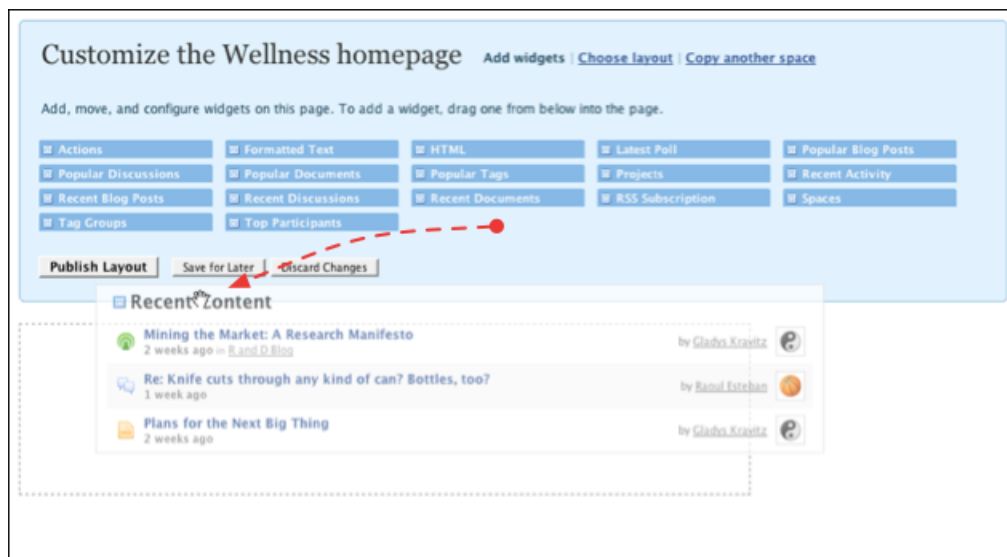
Customize the Wellness homepage Add widgets | Choose layout | Copy another space

Add, move, and configure widgets on this page. To add a widget, drag one from below into the page.

| Actions | Formatted Text | HTML | Latest Poll | Popular Blog Posts |
|---|---|---|---|---|
| Popular Discussions | Popular Documents | Popular Tags | Projects | Recent Activity |
| Recent Blog Posts | Recent Discussions | Recent Documents | RSS Subscription | Spaces |
| Tag Groups | Top Participants | | | |

Publish Layout Save for Later Discard Changes

Recent Content

Mining the Market: A Research Manifesto
2 weeks ago in R and D Blog
by Gladys Kravitz

Re: Knife cuts through any kind of can? Bottles, too?
1 week ago
by Raoul Esteban

Plans for the Next Big Thing
2 weeks ago
by Gladys Kravitz